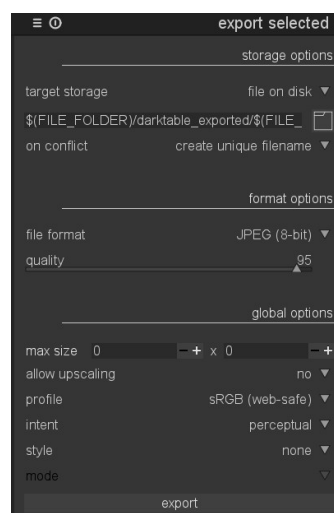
export selected

storage options

target storage file on disk

$(FILE_FOLDER)/darktable_exported/$(FILE_

on conflict create unique filename

format options

file format JPEG (8-bit)

quality 95

global options

max size 0 − + x 0 − +

allow upscaling no

profile sRGB (web-safe)

intent perceptual

style none

mode

export